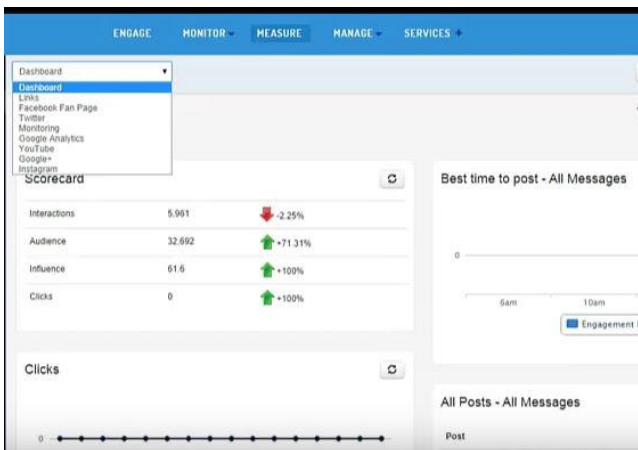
ENGAGE MONITOR MEASURE MANAGE SERVICES

Dashboard
Dashboard
Links
Facebook Fan Page
Twitter
Monitoring
Google Analytics
YouTube
Google+
Instagram

Scorecard

| | | |
|---|---|---|
| Interactions | 5,961 | -2.25% |
| Audience | 32,692 | +71.31% |
| Influence | 61.6 | +100% |
| Clicks | 0 | +100% |

Best time to post - All Messages

0

6am 10am

Engagement

Clicks

0

All Posts - All Messages

Post